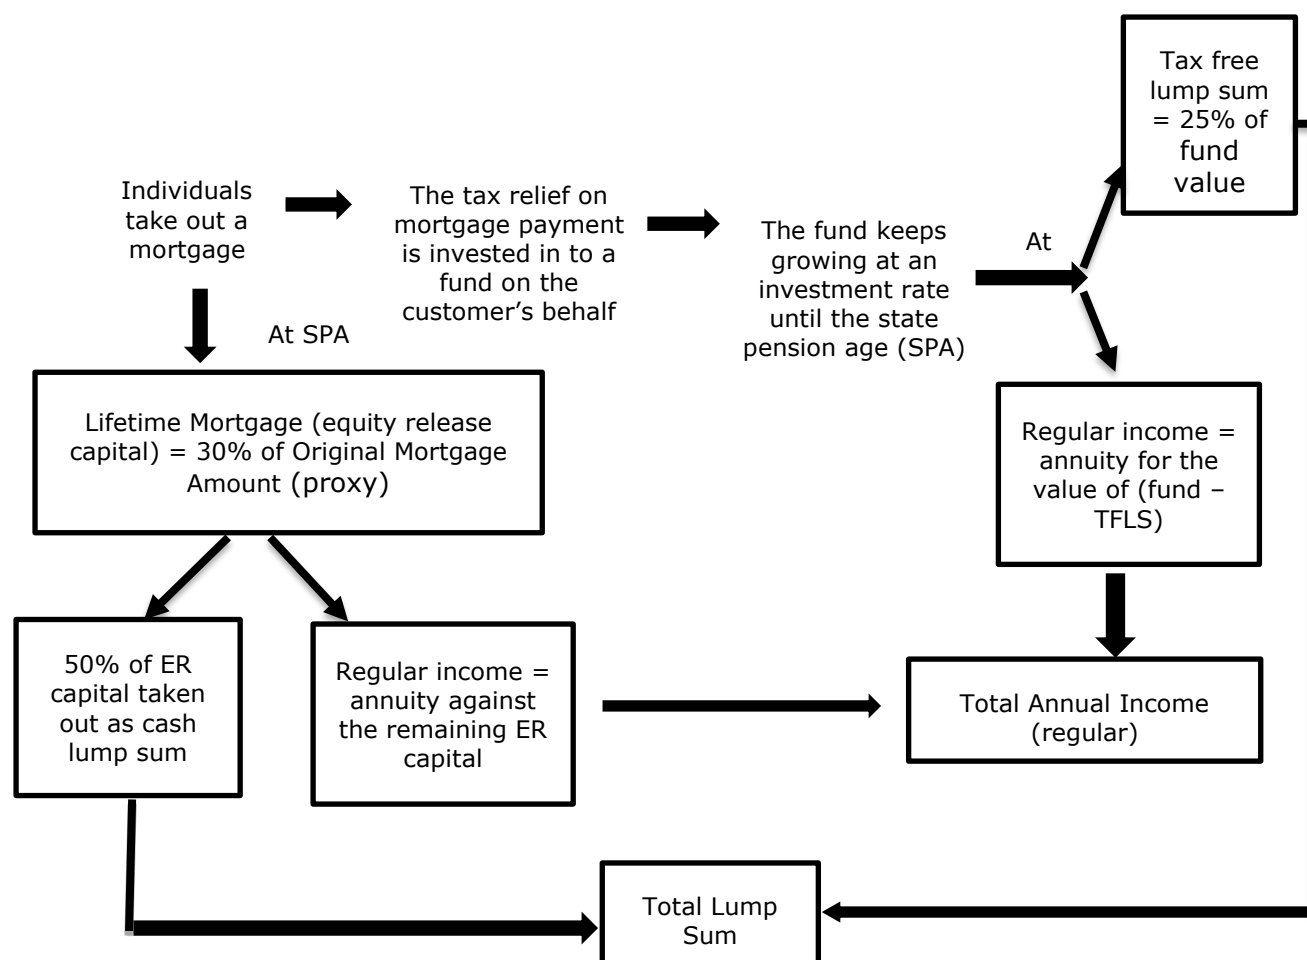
Individuals take out a mortgage

The tax relief on mortgage payment is invested in to a fund on the customer's behalf

The fund keeps growing at an investment rate until the state pension age (SPA)

At

Tax free lump sum = 25% of fund value

At SPA

Lifetime Mortgage (equity release capital) = 30% of Original Mortgage Amount (proxy)

Regular income = annuity for the value of (fund – TFLS)

50% of ER capital taken out as cash lump sum

Regular income = annuity against the remaining ER capital

Total Annual Income (regular)

Total Lump Sum